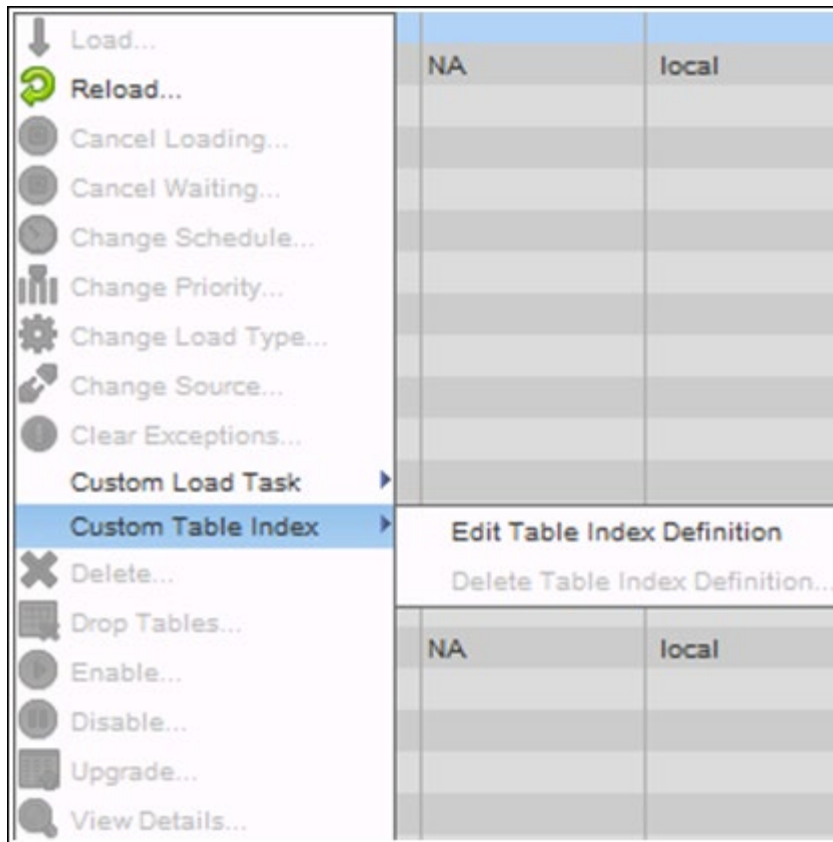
Load...
Reload...
Cancel Loading...
Cancel Waiting...
Change Schedule...
Change Priority...
Change Load Type...
Change Source...
Clear Exceptions...
Custom Load Task
Custom Table Index
Delete...
Drop Tables...
Enable...
Disable...
Upgrade...
View Details...

NA local

Edit Table Index Definition
Delete Table Index Definition...

NA local